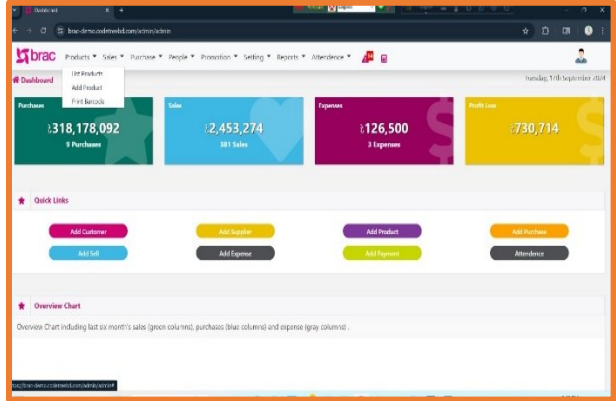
Dashboard

brac-demo.codetrebd.com/admin/admin

brac Products ▼ Sales ▼ Purchase ▼ People ▼ Promotion ▼ Setting ▼ Reports ▼ Attendence ▼

List Products
Add Product
Print Barcode

Dashboard

Tuesday, 17th September 2024

Purchases
৳318,178,092
9 Purchases

Sales
৳2,453,274
381 Sales

Expenses
৳126,500
3 Expenses

Profit Loss
৳730,714

Quick Links

Add Customer
Add Supplier
Add Product
Add Purchase
Add Sell
Add Expense
Add Payment
Attendence

Overview Chart

Overview Chart including last six month's sales (green columns), purchases (blue columns) and expense (gray columns) .

brac-demo.codetrebd.com/admin/admin#